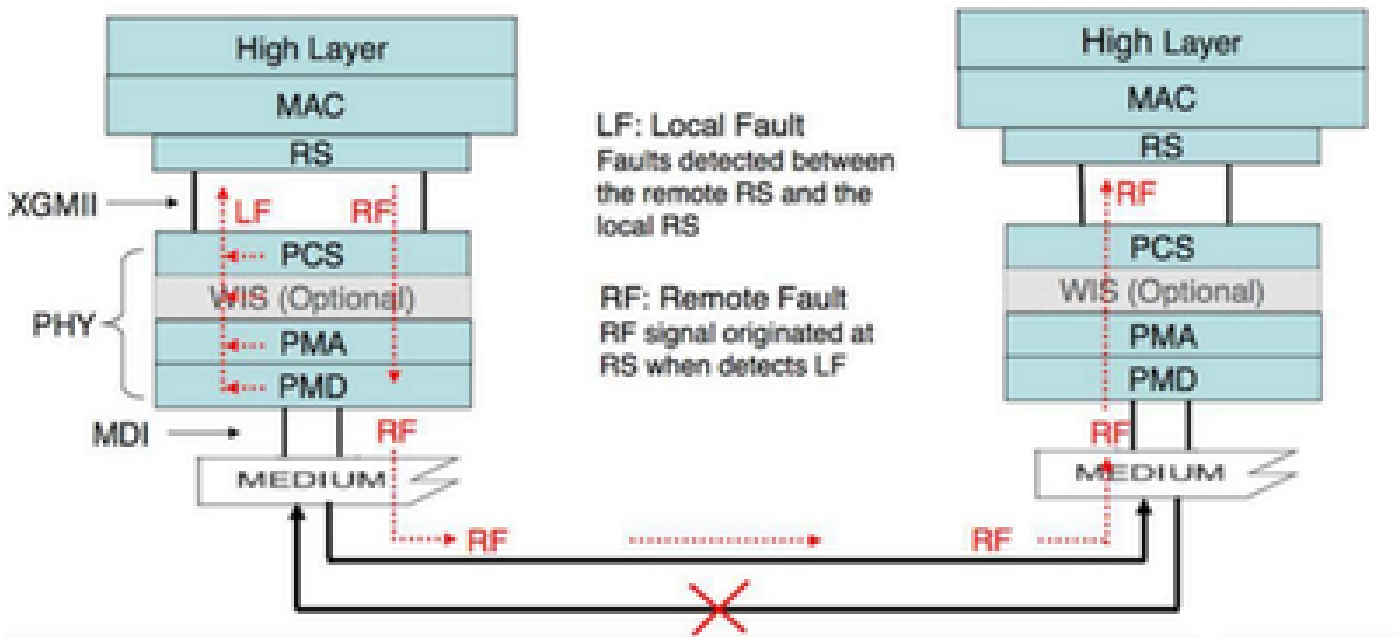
High Layer
MAC
RS
XGMII
LF
RF
PCS
PHY
WIS (Optional)
PMA
PMD
MDI
RF
MEDIUM
RF

LF: Local Fault
Faults detected between the remote RS and the local RS

RF: Remote Fault
RF signal originated at RS when detects LF

High Layer
MAC
RS
RF
PCS
WIS (Optional)
PMA
PMD
RF
MEDIUM
RF